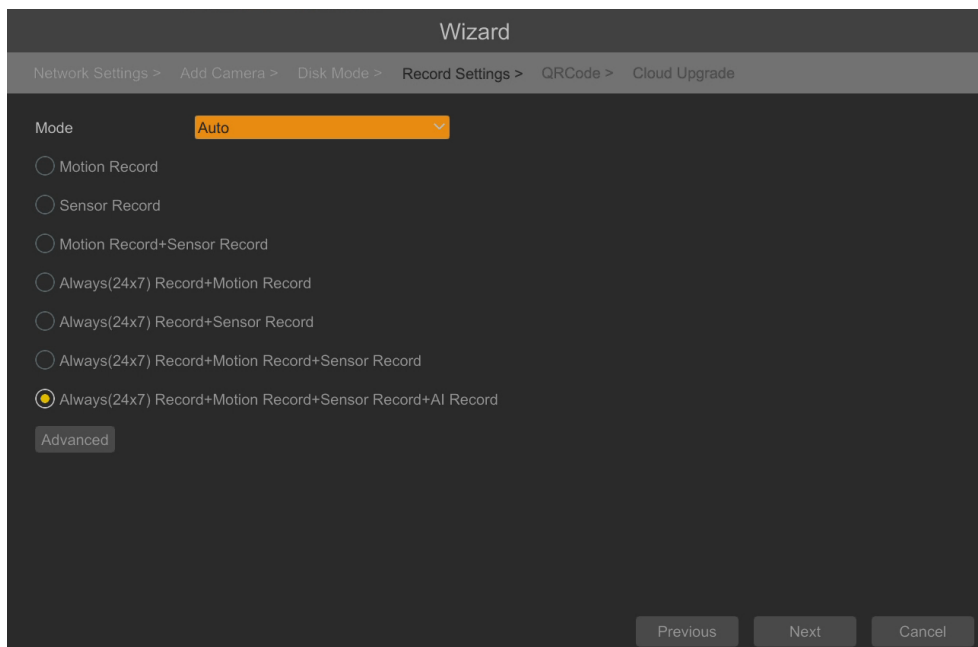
Wizard

Network Settings > Add Camera > Disk Mode > Record Settings > QRCode > Cloud Upgrade

Mode Auto

Motion Record

Sensor Record

Motion Record+Sensor Record

Always(24x7) Record+Motion Record

Always(24x7) Record+Sensor Record

Always(24x7) Record+Motion Record+Sensor Record

Always(24x7) Record+Motion Record+Sensor Record+AI Record

Advanced

Previous Next Cancel